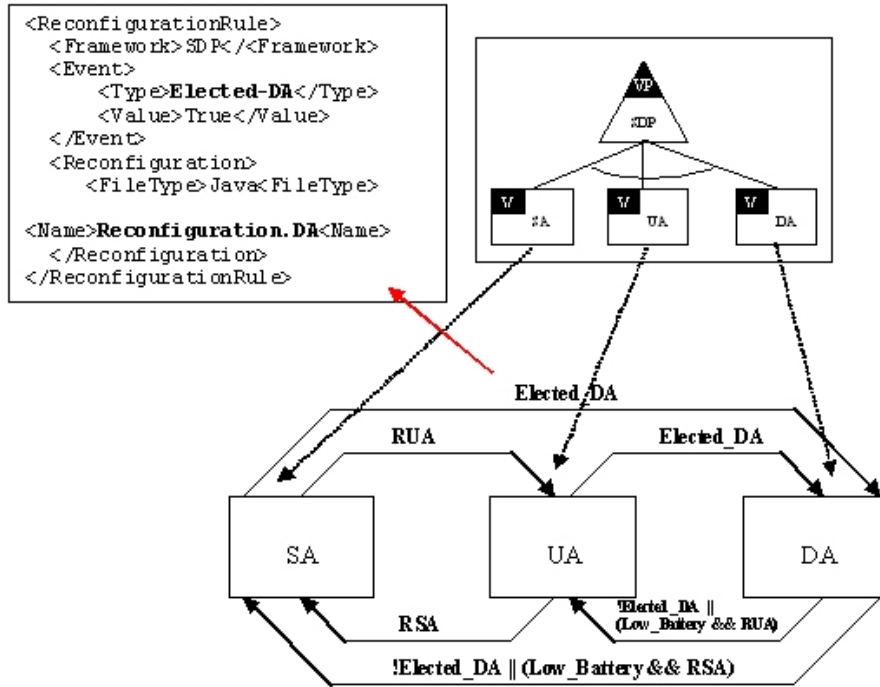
<ReconfigurationRule>
<Framework>SDP</Framework>
<Event>
<Type>**Elected-DA**</Type>
<Value>True</Value>
</Event>
<Reconfiguration>
<FileType>Java<FileType>

<Name>**Reconfiguration.DA**<Name>
</Reconfiguration>
</ReconfigurationRule>

VP
SDP

V
SA

V
UA

V
DA

Elected_DA

RUA

Elected_DA

SA

UA

DA

RSA

!Elected_DA || (Low_Battery && RUA)

!Elected_DA || (Low_Battery && RSA)